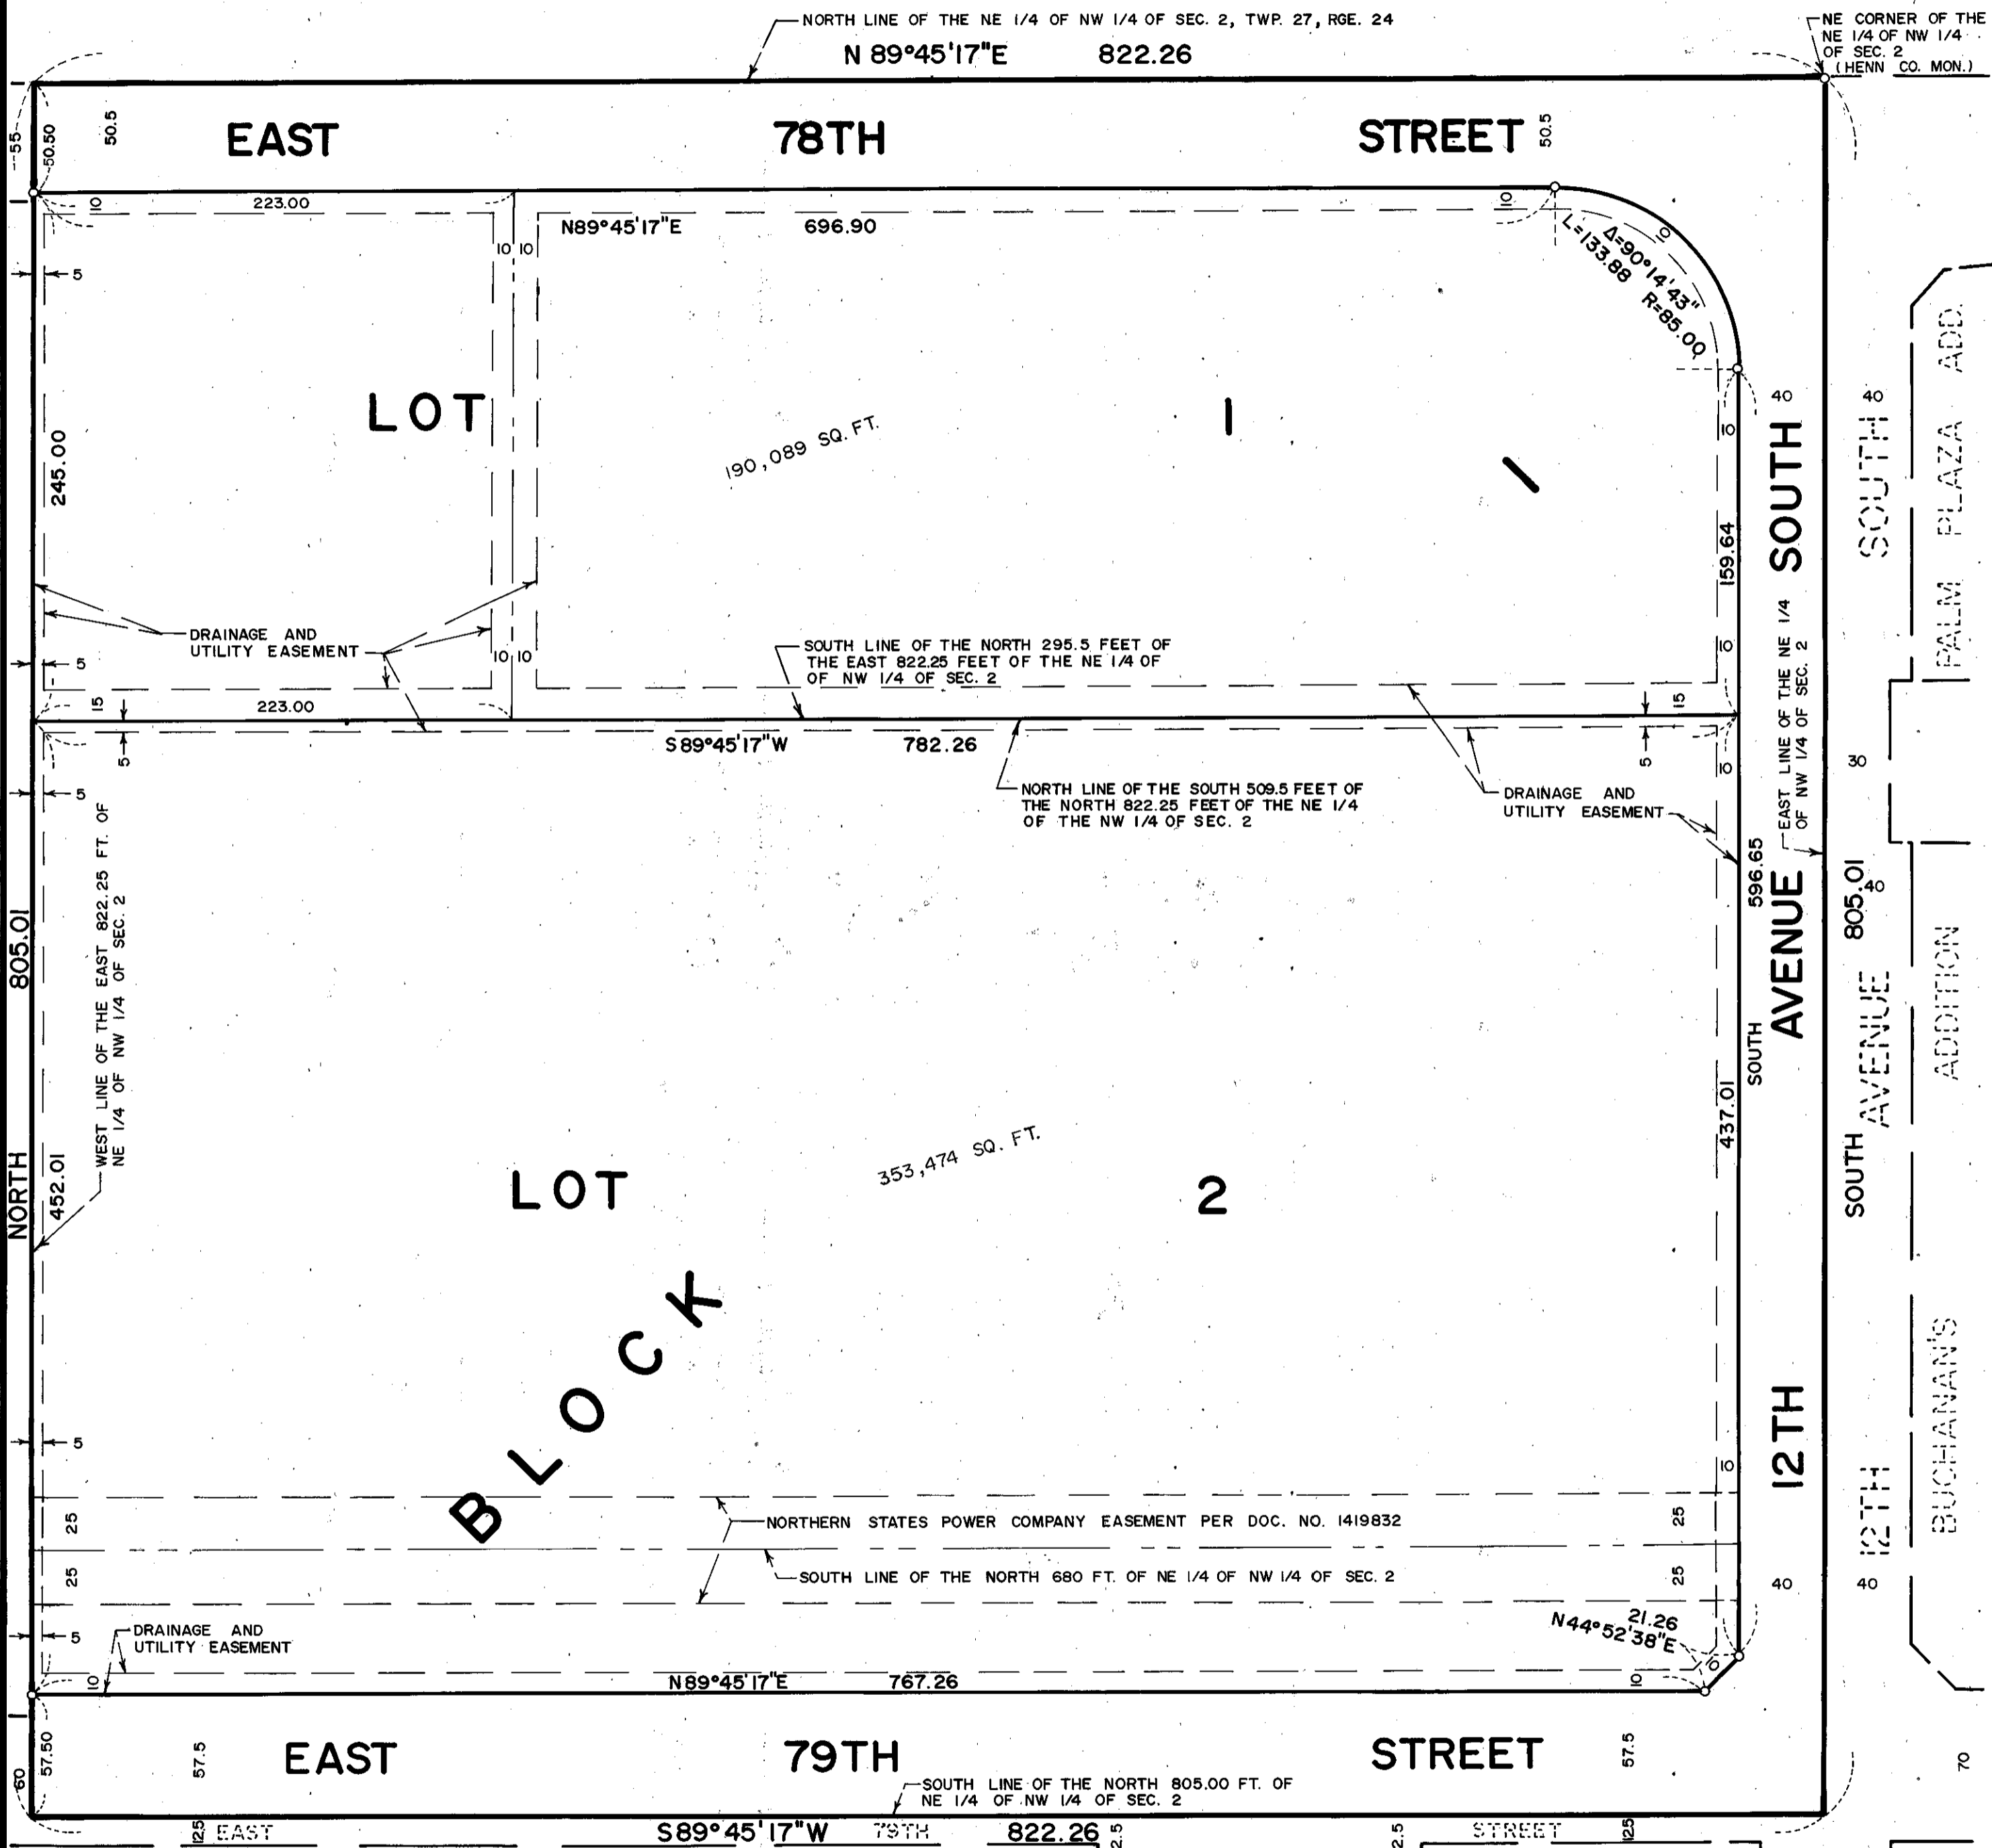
NORTH LINE OF THE NE 1/4 OF NW 1/4 OF SEC. 2, TWP. 27, RGE. 24
N 89°45'17"E 822.26

NE CORNER OF THE NE 1/4 OF NW 1/4 OF SEC. 2 (HENN CO. MON.)

55 50.50 50.5 EAST 78TH STREET 50.5

10 223.00 10 10 N89°45'17"E 696.90 10
Δ=90°14'43" L=133.88 R=85.00 10

5
LOT 1
245.00
190,089 SQ. FT.
1

10 159.64 10
40 SOUTH

DRAINAGE AND UTILITY EASEMENT
SOUTH LINE OF THE NORTH 295.5 FEET OF THE EAST 822.25 FEET OF THE NE 1/4 OF OF NW 1/4 OF SEC. 2
5 10 10
15 223.00 15
5 S89°45'17"W 782.26 5

NORTH LINE OF THE SOUTH 509.5 FEET OF THE NORTH 822.25 FEET OF THE NE 1/4 OF THE NW 1/4 OF SEC. 2
DRAINAGE AND UTILITY EASEMENT
EAST LINE OF THE NE 1/4 OF NW 1/4 OF SEC. 2

SOUTH PALM PLAZA ADD.
40 30 40

5
WEST LINE OF THE EAST 822.25 FT. OF NE 1/4 OF NW 1/4 OF SEC. 2
NORTH 805.01
452.01
10
596.65
AVENUE
805.01
SOUTH
437.01
LOT 2
353,474 SQ. FT.
BLOCK

SOUTH AVENUE 12TH
BUCHANAN'S ADDITION

5
12TH
25 NORTHERN STATES POWER COMPANY EASEMENT PER DOC. NO. 1419832 25
25 SOUTH LINE OF THE NORTH 680 FT. OF NE 1/4 OF NW 1/4 OF SEC. 2 25
40 40
5 DRAINAGE AND UTILITY EASEMENT
21.26 N44°52'38"E
10 N89°45'17"E 767.26 10 10

60 57.50 57.5 EAST 79TH STREET 57.5 70
SOUTH LINE OF THE NORTH 805.00 FT. OF NE 1/4 OF NW 1/4 OF SEC. 2
12.5 EAST S89°45'17"W 79TH 822.26 12.5 12.5 STREET 12.5